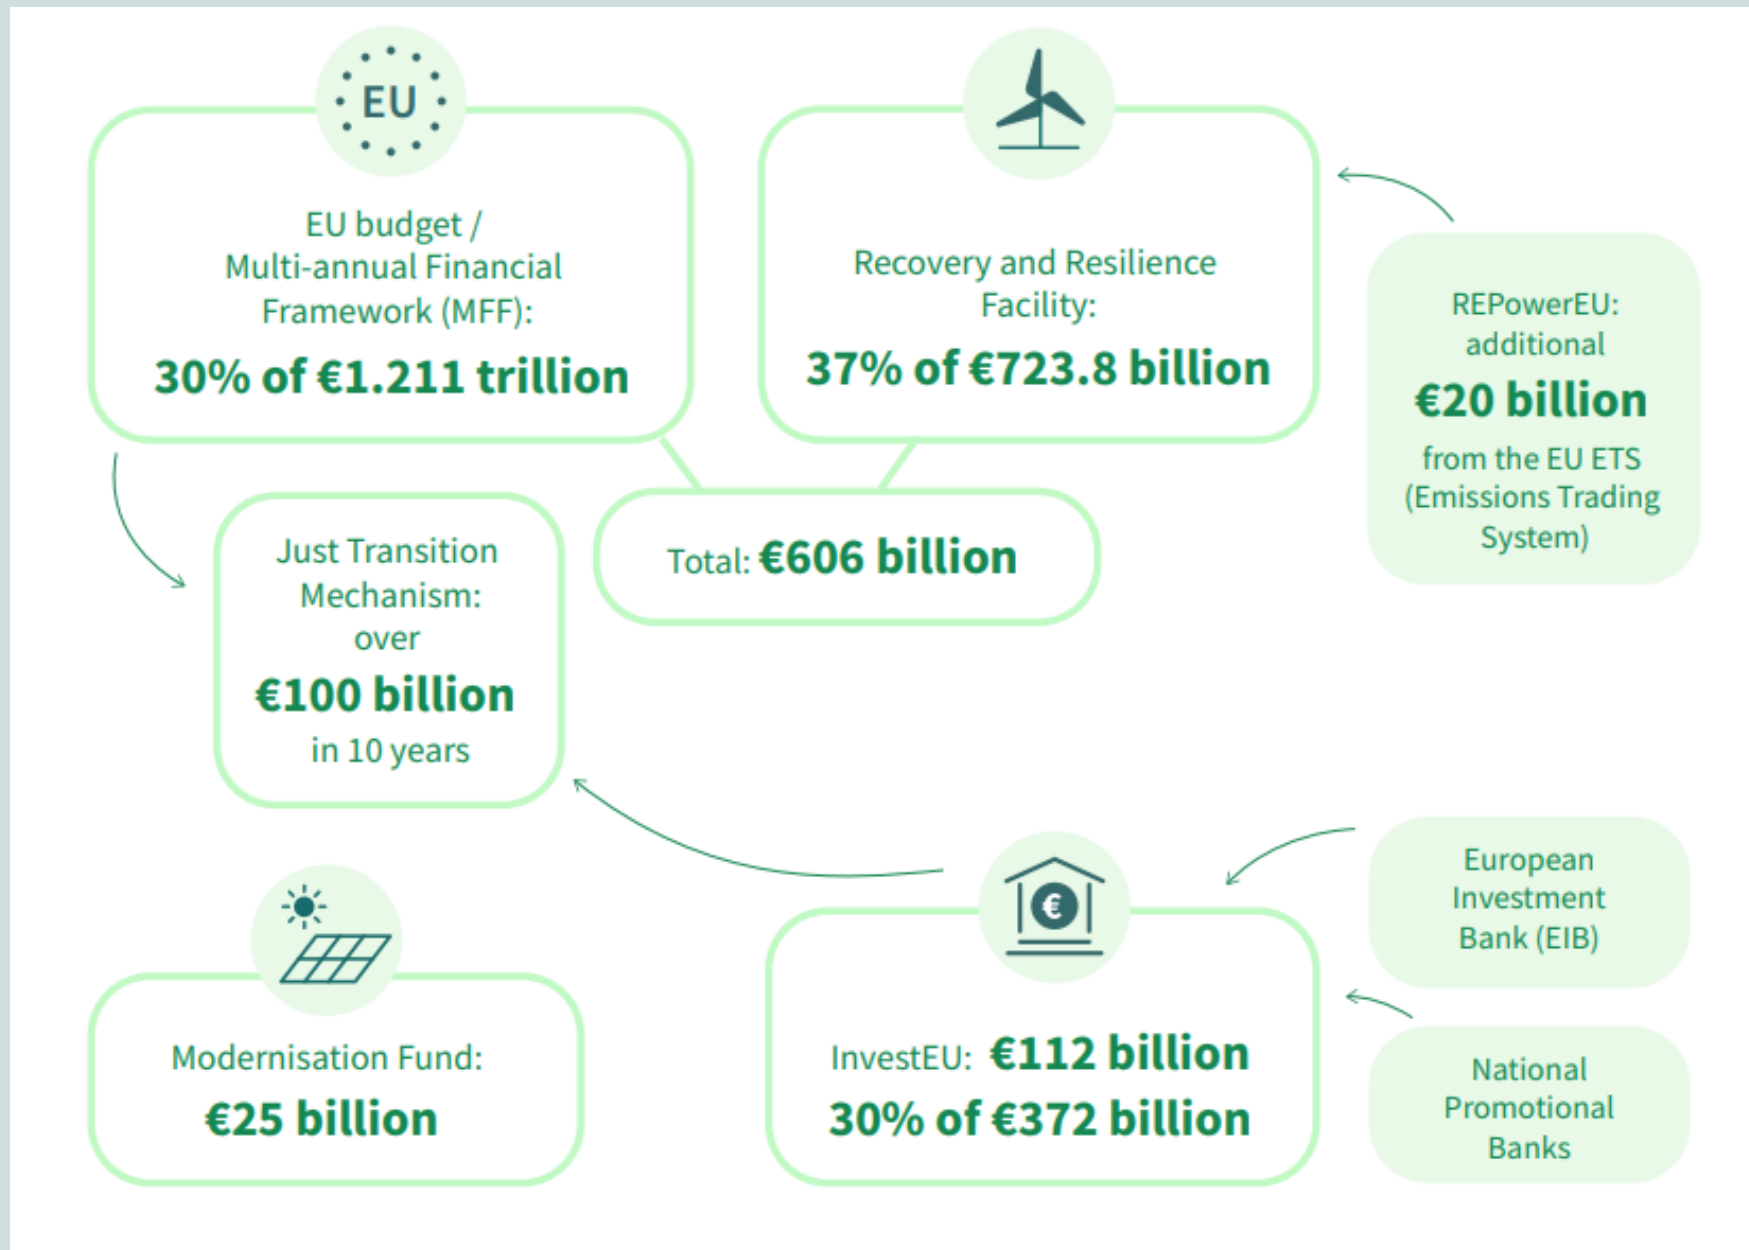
EU

EU budget / Multi-annual Financial Framework (MFF):

30% of €1.211 trillion

Recovery and Resilience Facility:

37% of €723.8 billion

REPowerEU: additional

€20 billion

from the EU ETS (Emissions Trading System)

Total: €606 billion

Just Transition Mechanism: over

€100 billion

in 10 years

European Investment Bank (EIB)

Modernisation Fund:

€25 billion

€

InvestEU: €112 billion

30% of €372 billion

National Promotional Banks